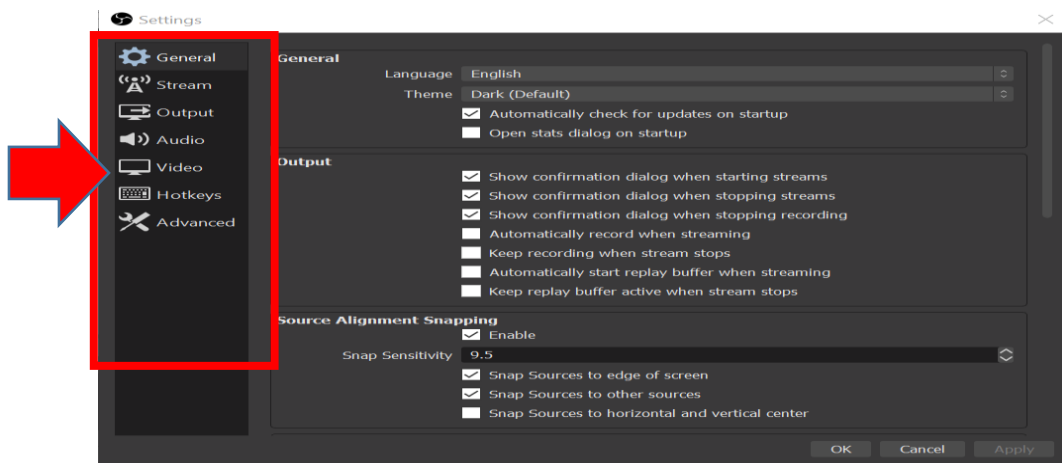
Settings

General
Stream
Output
Audio
Video
Hotkeys
Advanced

General
Language English
Theme Dark (Default)
Automatically check for updates on startup
Open stats dialog on startup

Output
Show confirmation dialog when starting streams
Show confirmation dialog when stopping streams
Show confirmation dialog when stopping recording
Automatically record when streaming
Keep recording when stream stops
Automatically start replay buffer when streaming
Keep replay buffer active when stream stops

Source Alignment Snapping
Enable
Snap Sensitivity 9.5
Snap Sources to edge of screen
Snap Sources to other sources
Snap Sources to horizontal and vertical center

OK Cancel Apply